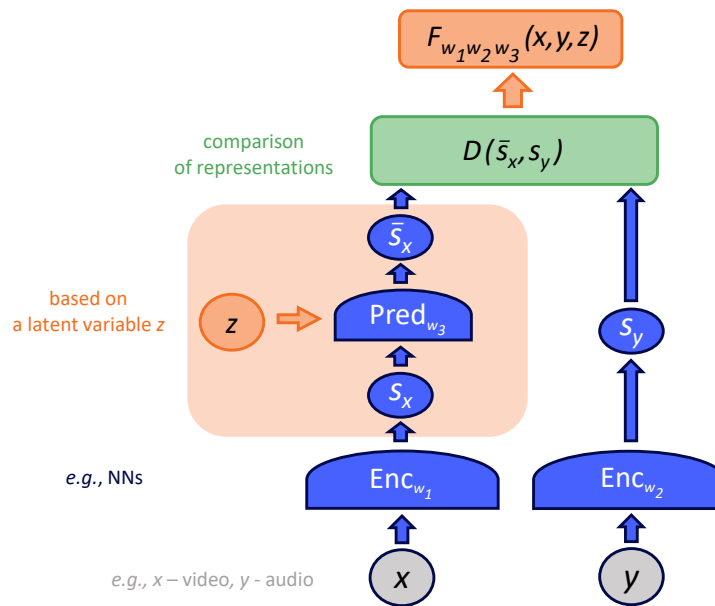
$F_{w_1 w_2 w_3}(x,y,z)$

comparison of representations

$D(\bar{s}_x, s_y)$

$\bar{s}_x$

based on a latent variable $z$

$z$

$\text{Pred}_{w_3}$

$s_y$

$s_x$

*e.g.*, NNs

$\text{Enc}_{w_1}$

$\text{Enc}_{w_2}$

*e.g.*, $x$ – video, $y$ - audio

$x$

$y$